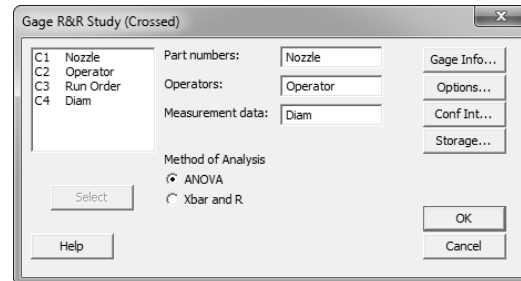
Gage R&R Study (Crossed)

C1 Nozzle
C2 Operator
C3 Run Order
C4 Diam

Part numbers: Nozzle
Operators: Operator
Measurement data: Diam

Gage Info...
Options...
Conf Int...
Storage...

Method of Analysis
ANOVA
Xbar and R

Select

OK

Help

Cancel